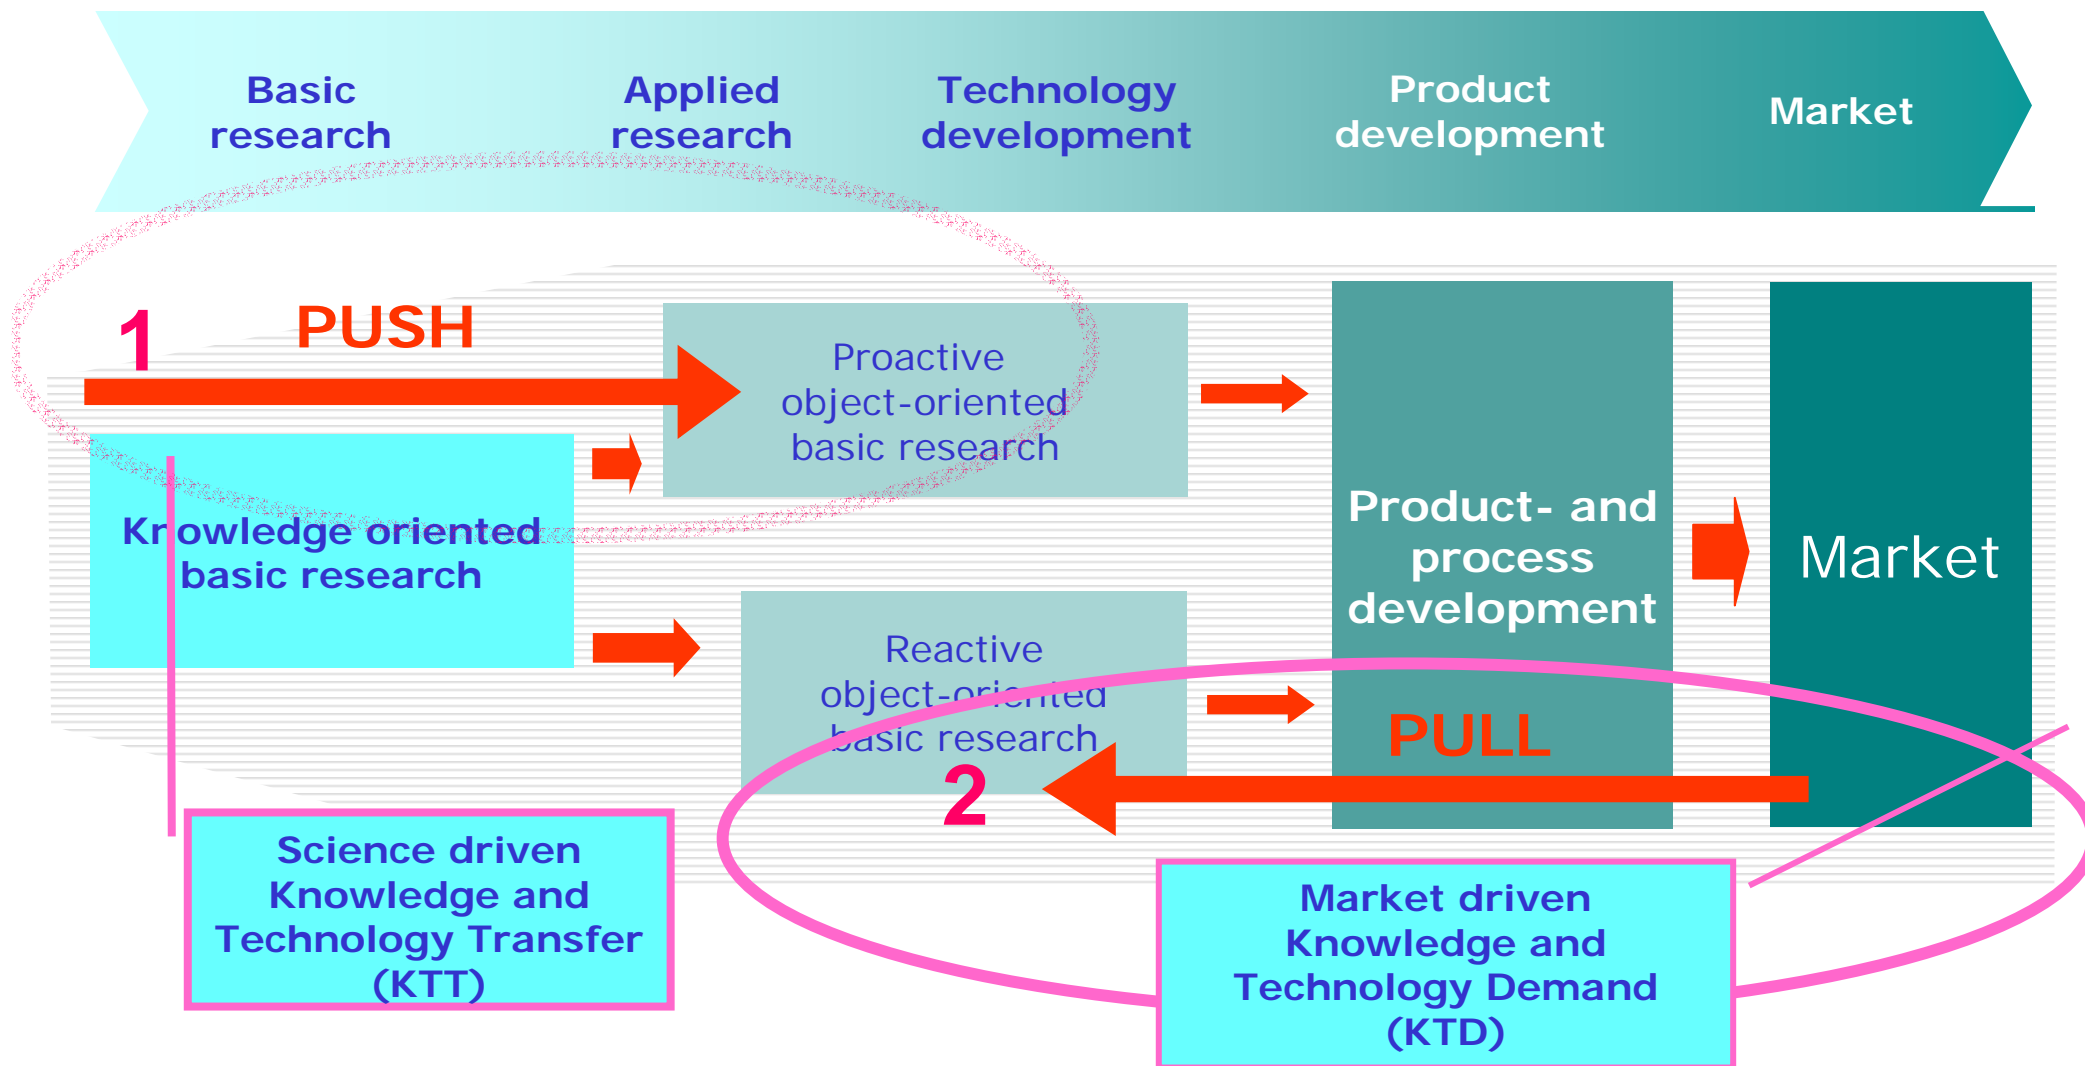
Basic research

Applied research

Technology development

Product development

Market

1

PUSH

Proactive object-oriented basic research

Knowledge oriented basic research

Product- and process development

Market

Reactive object-oriented basic research

PULL

2

Science driven Knowledge and Technology Transfer (KTT)

Market driven Knowledge and Technology Demand (KTD)